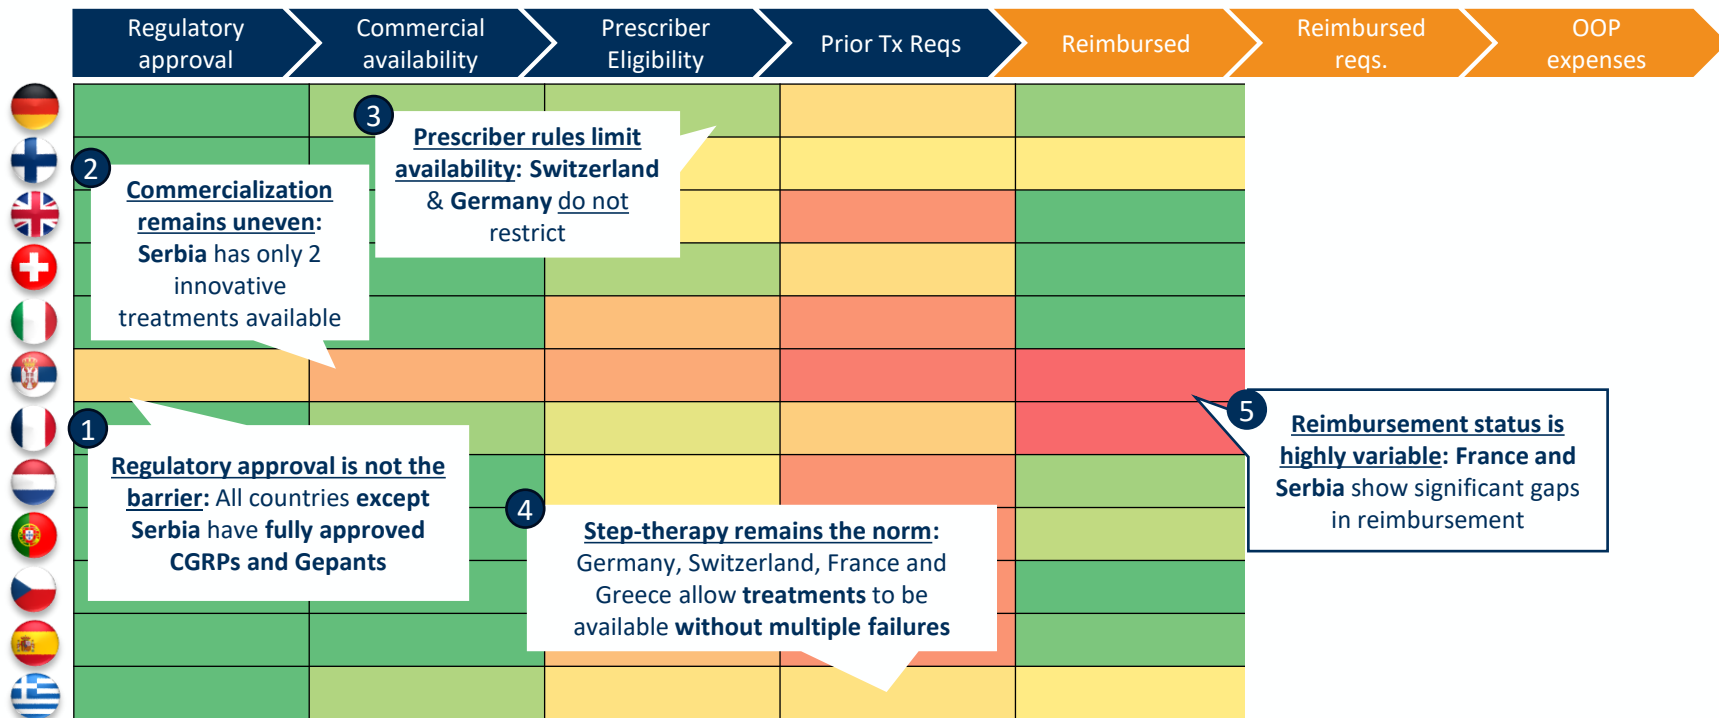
Regulatory approval

Commercial availability

Prescriber Eligibility

Prior Tx Reqs

Reimbursed

Reimbursed reqs.

OOP expenses

3

Prescriber rules limit availability: Switzerland & Germany do not restrict

2

Commercialization remains uneven: Serbia has only 2 innovative treatments available

1

Regulatory approval is not the barrier: All countries except Serbia have fully approved CGRPs and Gepants

4

Step-therapy remains the norm: Germany, Switzerland, France and Greece allow treatments to be available without multiple failures

5

Reimbursement status is highly variable: France and Serbia show significant gaps in reimbursement